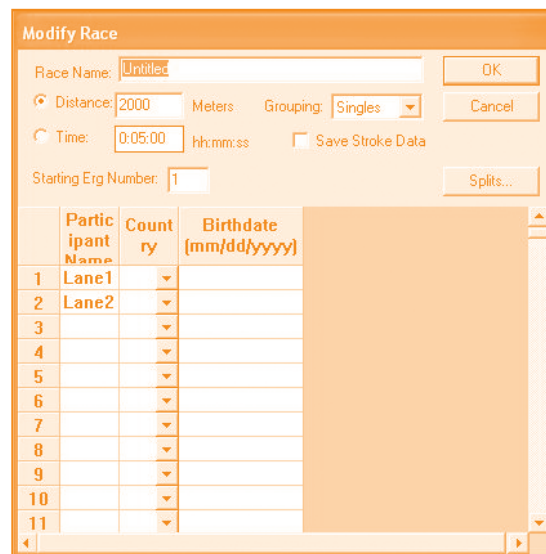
Modify Race

Race Name: Untitled

OK

Distance: 2000 Meters

Grouping: Singles

Cancel

Time: 0:05:00 hh:mm:ss

Save Stroke Data

Starting Erg Number: 1

Splits...

| | Participant Name | Country | Birthdate (mm/dd/yyyy) |
|---|---|---|---|
| 1 | Lane1 | | |
| 2 | Lane2 | | |
| 3 | | | |
| 4 | | | |
| 5 | | | |
| 6 | | | |
| 7 | | | |
| 8 | | | |
| 9 | | | |
| 10 | | | |
| 11 | | | |